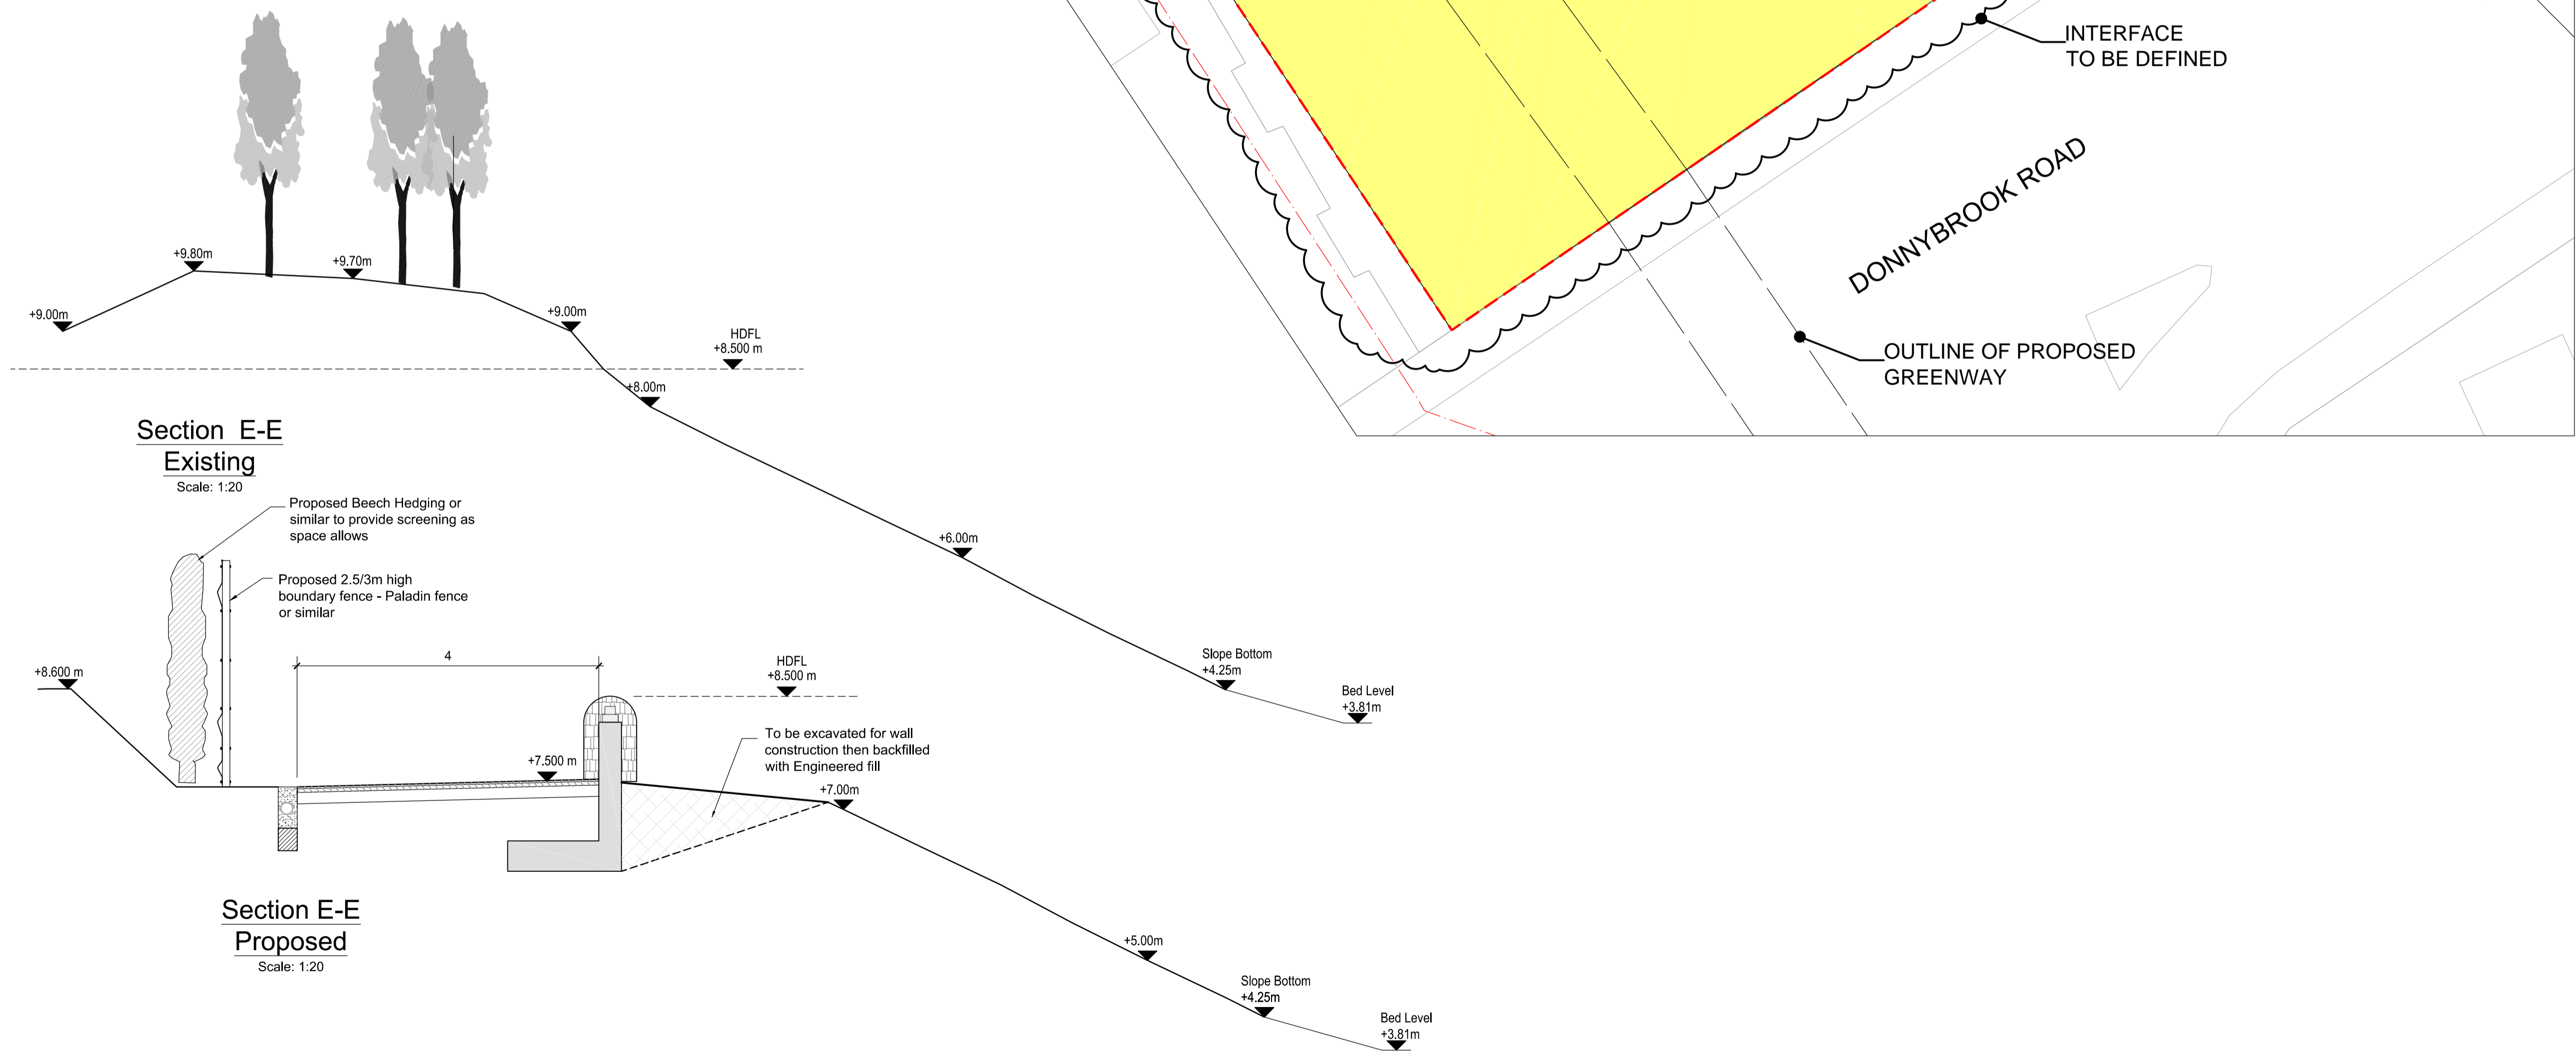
INTERFACE
TO BE DEFINED

DONNYBROOK ROAD

OUTLINE OF PROPOSED
GREENWAY

+9.80m
+9.70m
+9.00m
+9.00m
HDFL
+8.500 m
+8.00m

Section E-E
Existing
Scale: 1:20

+6.00m

Slope Bottom
+4.25m

Bed Level
+3.81m

Proposed Beech Hedging or similar to provide screening as space allows

Proposed 2.5/3m high boundary fence - Paladin fence or similar

+8.600 m

4

HDFL
+8.500 m

+7.500 m

To be excavated for wall construction then backfilled with Engineered fill

+7.00m

Section E-E
Proposed
Scale: 1:20

+5.00m

Slope Bottom
+4.25m

Bed Level
+3.81m